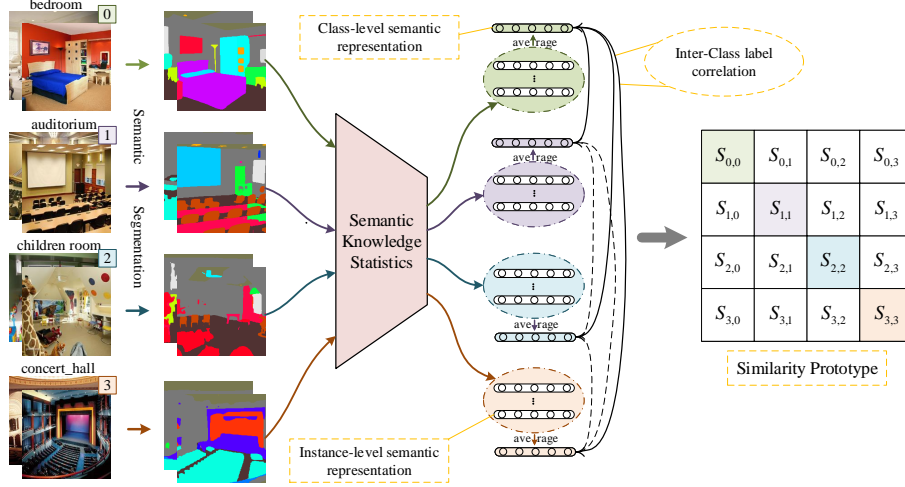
bedroom 0

auditorium 1

children room 2

concert_hall 3

Semantic Segmentation

Class-level semantic representation

average

Inter-Class label correlation

Semantic Knowledge Statistics

average

average

average

Instance-level semantic representation

| $S_{0,0}$ | $S_{0,1}$ | $S_{0,2}$ | $S_{0,3}$ |
|---|---|---|---|
| $S_{1,0}$ | $S_{1,1}$ | $S_{1,2}$ | $S_{1,3}$ |
| $S_{2,0}$ | $S_{2,1}$ | $S_{2,2}$ | $S_{2,3}$ |
| $S_{3,0}$ | $S_{3,1}$ | $S_{3,2}$ | $S_{3,3}$ |

Similarity Prototype